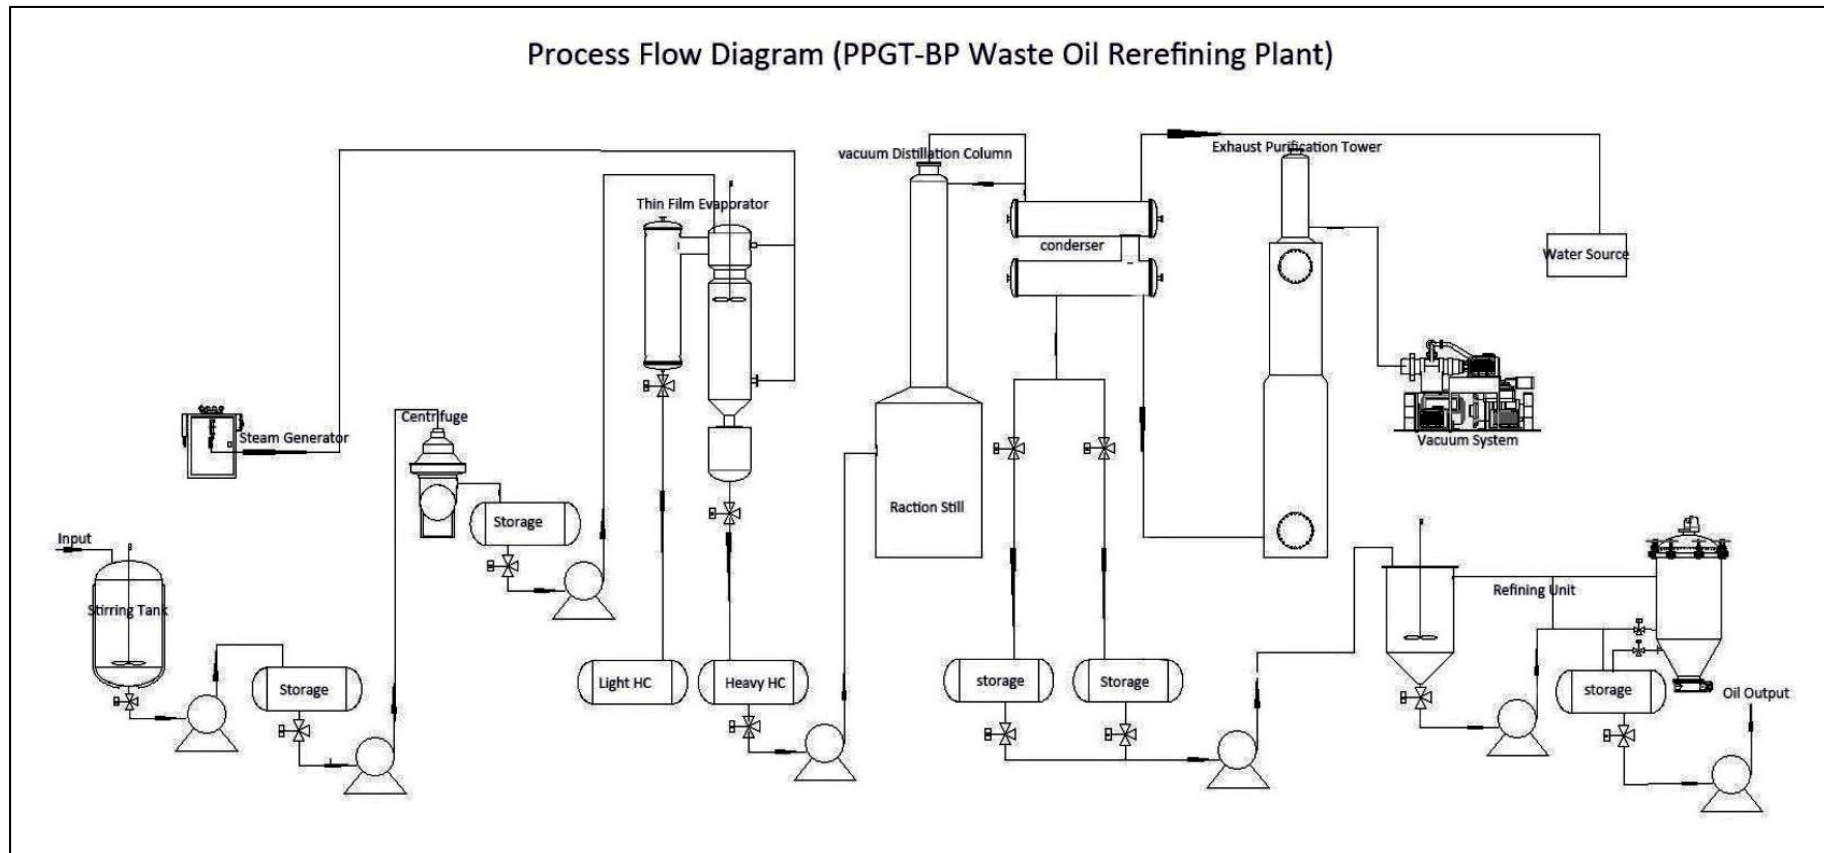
Process Flow Diagram (PPGT-BP Waste Oil Rerefining Plant)

vacuum Distillation Column

Exhaust Purification Tower

Thin Film Evapporator

conderser

Water Source

Steam Generator

Centrifuge

Vacuum System

Storage

Raction Still

Input

Stirring Tank

Refining Unit

Light HC

Heavy HC

storage

Storage

Storage

storage

Oil Output